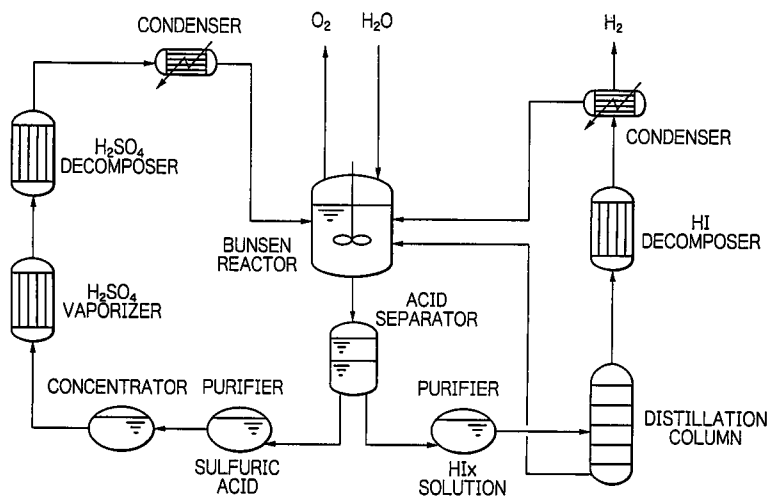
CONDENSER

$O_2$

$H_2O$

$H_2$

$H_2SO_4$ DECOMPOSER

CONDENSER

HI DECOMPOSER

BUNSEN REACTOR

$H_2SO_4$ VAPORIZER

ACID SEPARATOR

CONCENTRATOR

PURIFIER

PURIFIER

DISTILLATION COLUMN

SULFURIC ACID

HIx SOLUTION